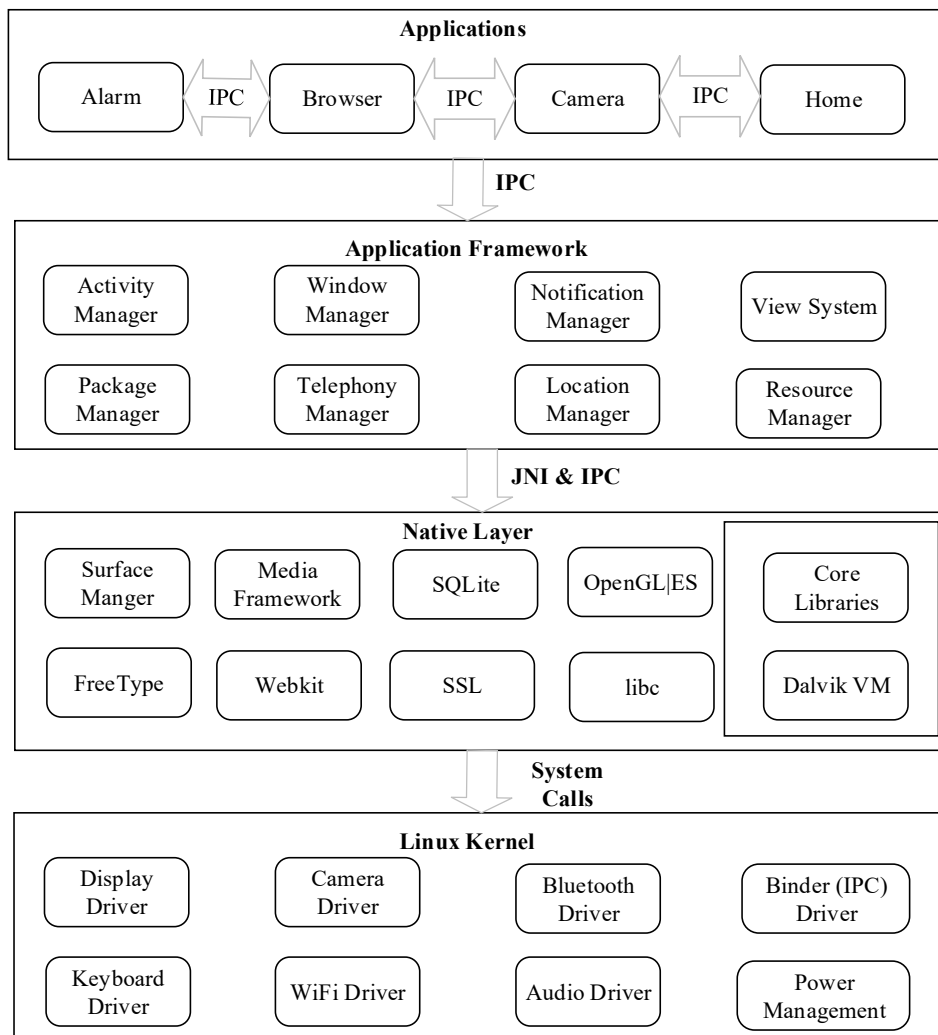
Applications

Alarm IPC Browser IPC Camera IPC Home

IPC

Application Framework

Activity Manager

Window Manager

Notification Manager

View System

Package Manager

Telephony Manager

Location Manager

Resource Manager

JNI & IPC

Native Layer

Surface Manger

Media Framework

SQLite

OpenGL|ES

Core Libraries

FreeType

Webkit

SSL

libc

Dalvik VM

System Calls

Linux Kernel

Display Driver

Camera Driver

Bluetooth Driver

Binder (IPC) Driver

Keyboard Driver

WiFi Driver

Audio Driver

Power Management